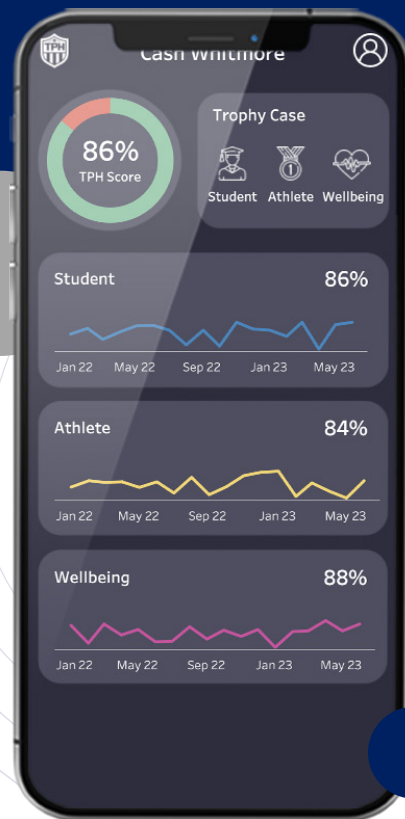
TPH

Cash Whitmore

86%
TPH Score

Trophy Case

Student Athlete Wellbeing

Student 86%

Jan 22 May 22 Sep 22 Jan 23 May 23

Athlete 84%

Jan 22 May 22 Sep 22 Jan 23 May 23

Wellbeing 88%

Jan 22 May 22 Sep 22 Jan 23 May 23